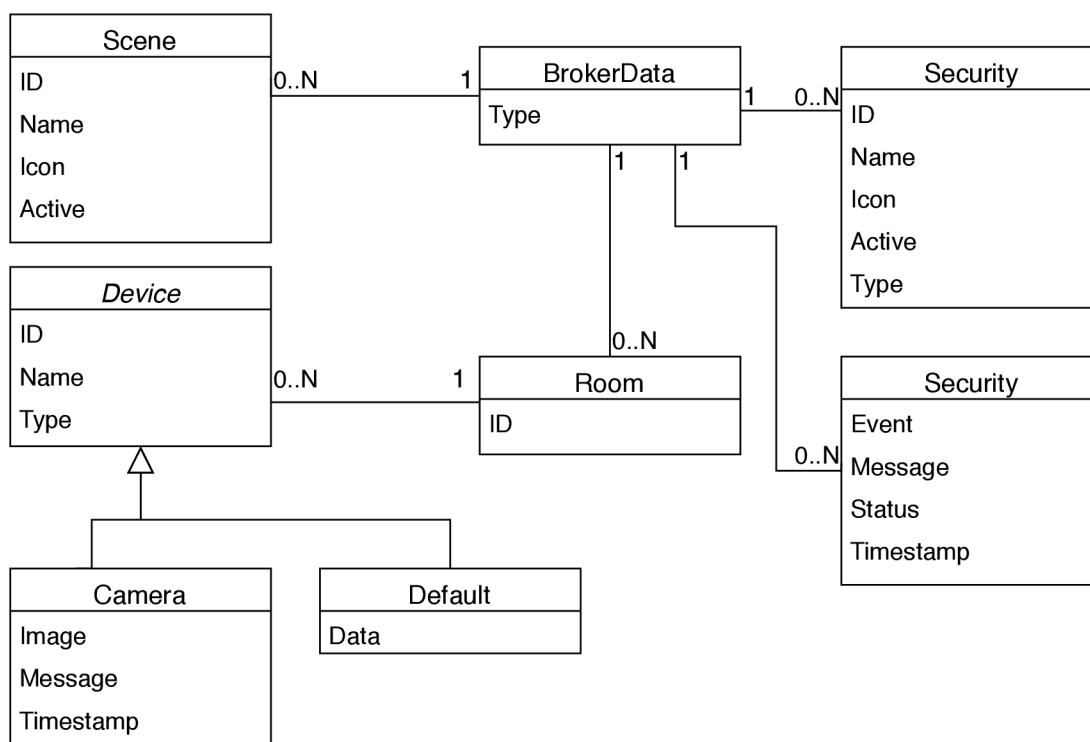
Scene
ID
Name
Icon
Active

0..N

1

BrokerData
Type

1

0..N

Security
ID
Name
Icon
Active
Type

1

1

Device
ID
Name
Type

0..N

1

0..N

Room
ID

Security
Event
Message
Status
Timestamp

0..N

Camera
Image
Message
Timestamp

Default
Data